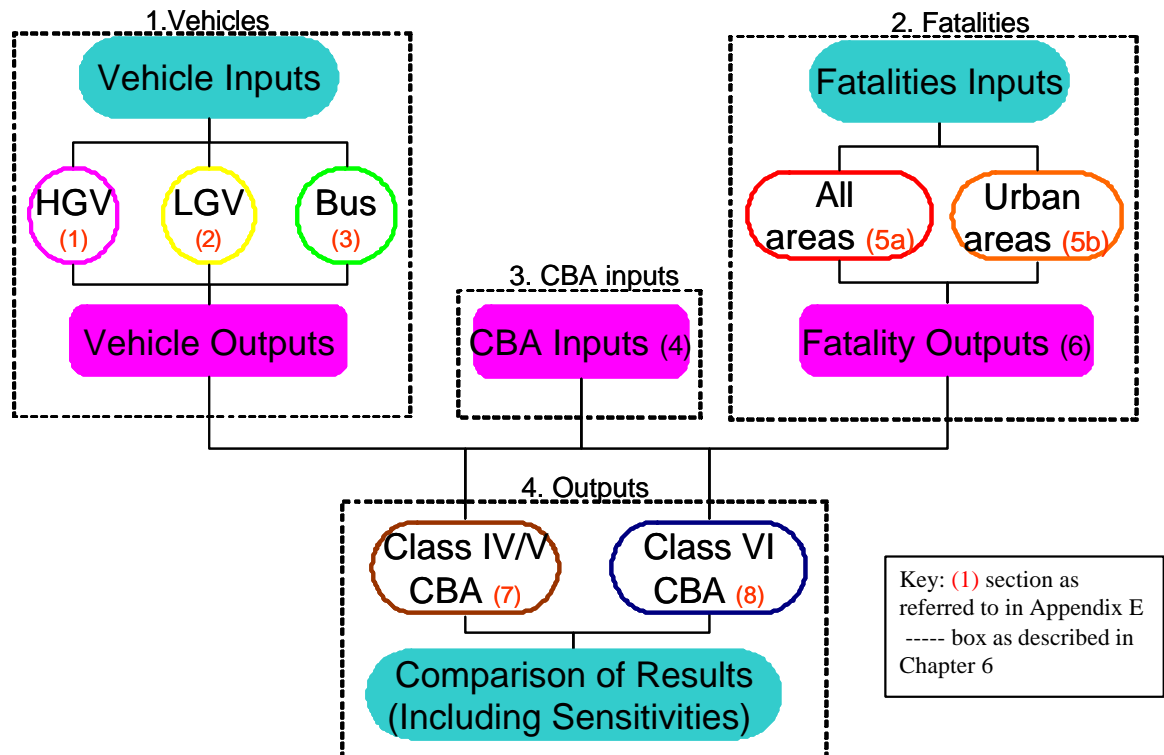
1.Vehicles

Vehicle Inputs

HGV (1)

LGV (2)

Bus (3)

Vehicle Outputs

2. Fatalities

Fatalities Inputs

All areas (5a)

Urban areas (5b)

Fatality Outputs (6)

3. CBA inputs

CBA Inputs (4)

4. Outputs

Class IV/V CBA (7)

Class VI CBA (8)

Comparison of Results (Including Sensitivities)

Key: (1) section as referred to in Appendix E
----- box as described in Chapter 6